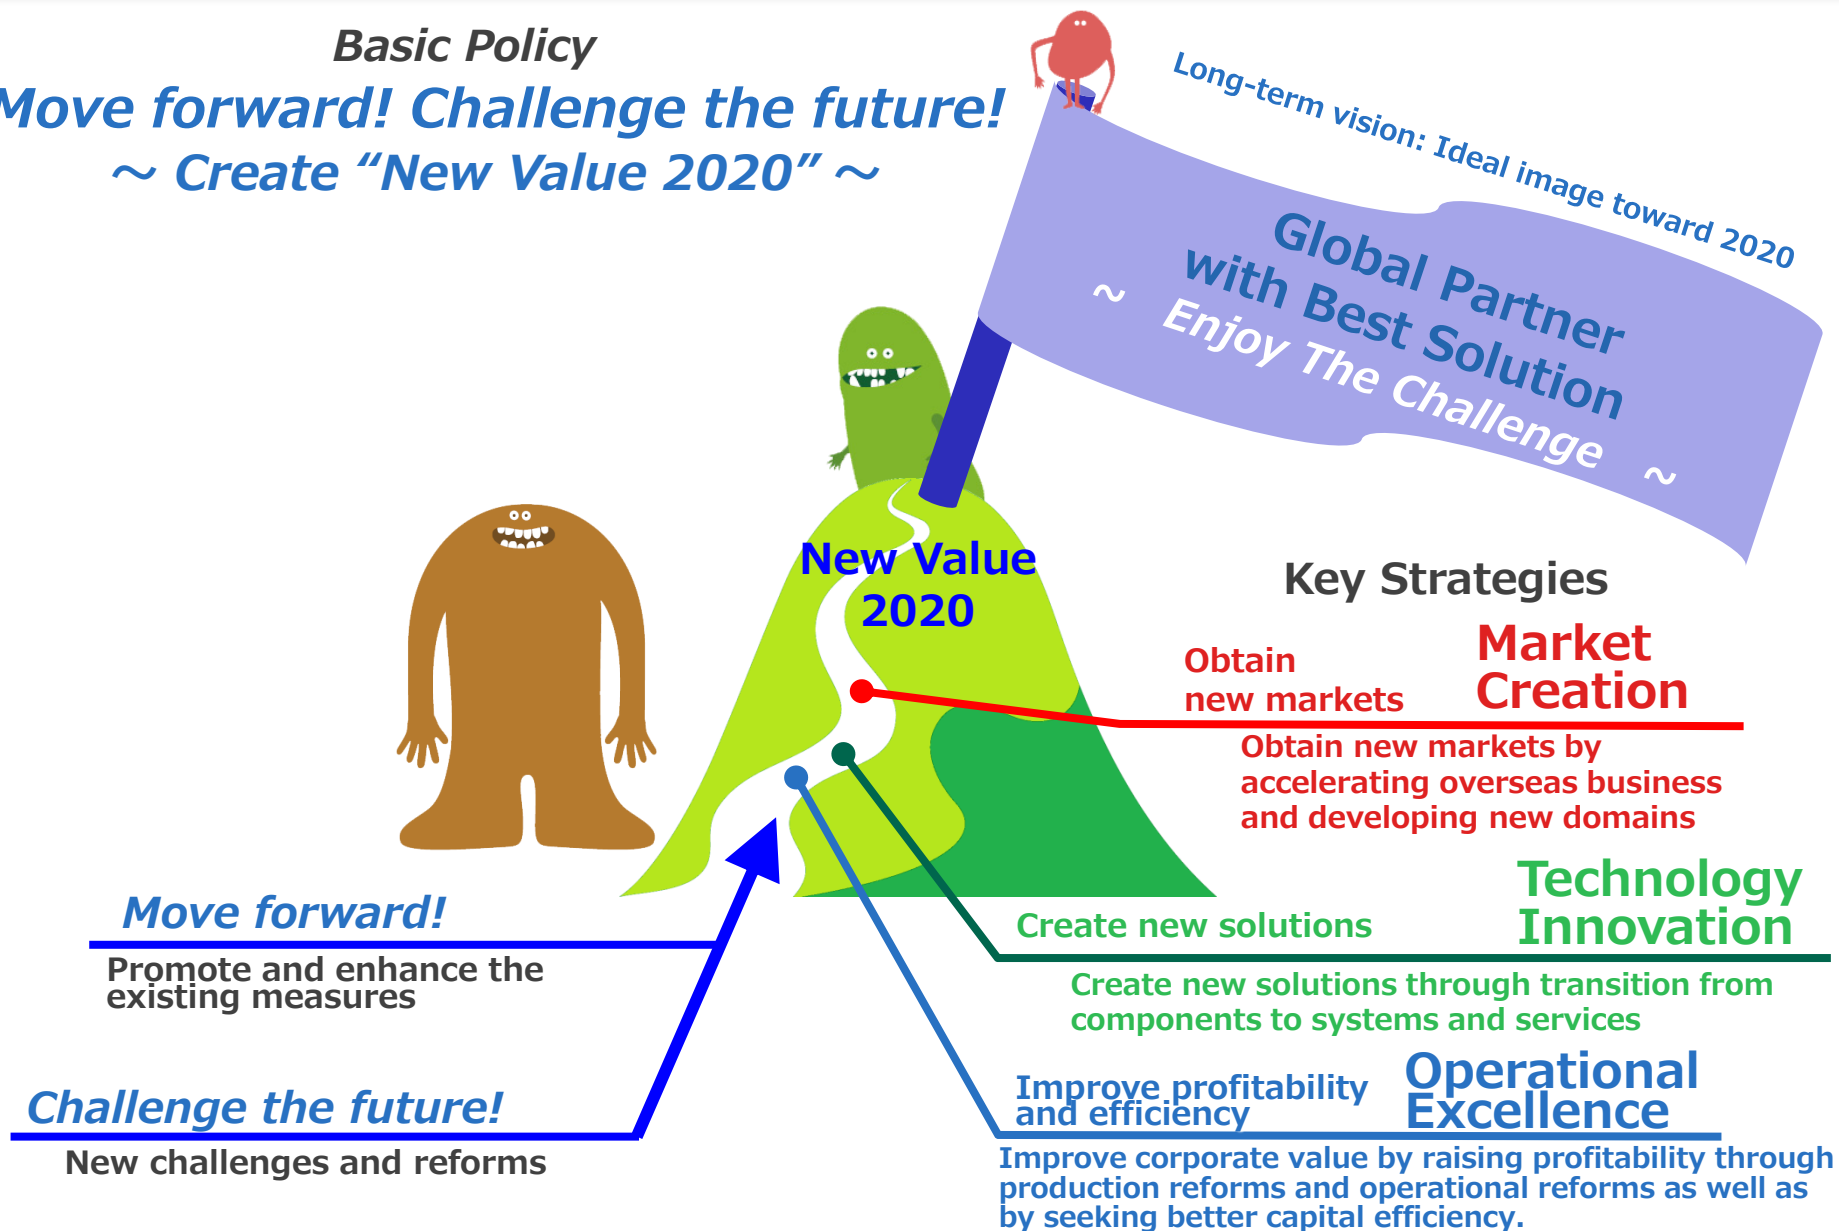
Basic Policy

Move forward! Challenge the future!
～ Create “New Value 2020” ～

Long-term vision: Ideal image toward 2020

Global Partner with Best Solution
～ Enjoy The Challenge ～

New Value 2020

Key Strategies

Obtain new markets

Market Creation

Obtain new markets by accelerating overseas business and developing new domains

Create new solutions

Technology Innovation

Create new solutions through transition from components to systems and services

Improve profitability and efficiency

Operational Excellence

Improve corporate value by raising profitability through production reforms and operational reforms as well as by seeking better capital efficiency.

Move forward!

Promote and enhance the existing measures

Challenge the future!

New challenges and reforms